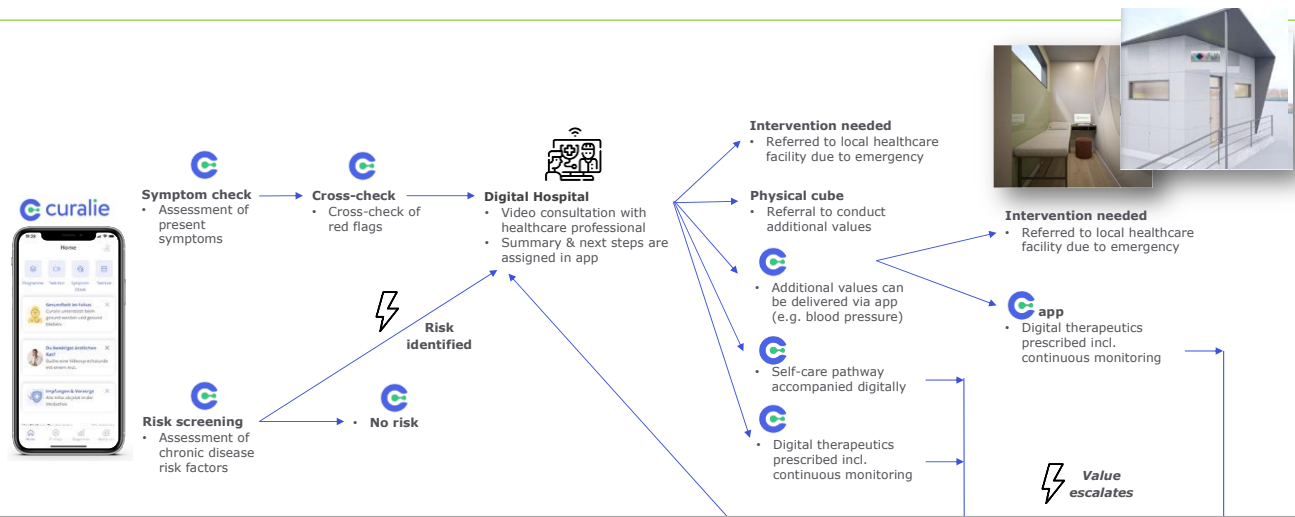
curalie

Home

Programme

Tele Arzt

Symptom Check

Telefonie

Gesundheit im Fokus

Curalie unterstützt beim gesund werden und gesund bleiben.

Du benötigst ärztlichen Rat?

Buche eine Videosprechstunde mit einem Arzt.

Impfungen & Vorsorge

Alle Infos übersichtlich in der Medaillon.

Symptom check
• Assessment of present symptoms

Cross-check
• Cross-check of red flags

Digital Hospital
• Video consultation with healthcare professional
• Summary & next steps are assigned in app

Risk identified

Risk screening
• Assessment of chronic disease risk factors

• No risk

Intervention needed
• Referred to local healthcare facility due to emergency

Physical cube
• Referral to conduct additional values

• Additional values can be delivered via app (e.g. blood pressure)

• Self-care pathway accompanied digitally

• Digital therapeutics prescribed incl. continuous monitoring

Intervention needed
• Referred to local healthcare facility due to emergency

app
• Digital therapeutics prescribed incl. continuous monitoring

Value escalates